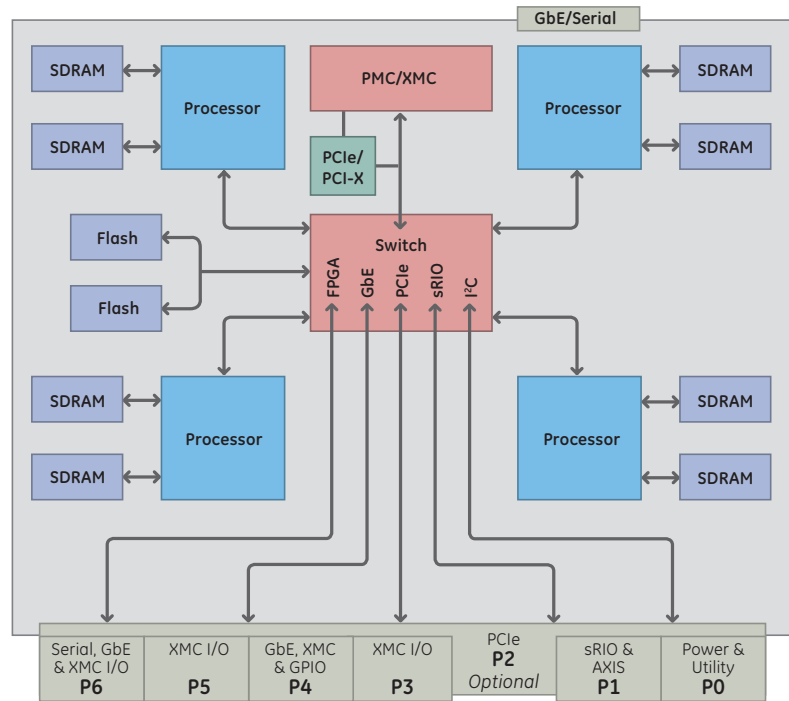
GbE/Serial

SDRAM

SDRAM

Processor

PMC/XMC

Processor

SDRAM

SDRAM

PCIe/
PCI-X

Flash

Flash

Switch

FPGA

GbE

PCIe

sRIO

I²C

SDRAM

SDRAM

Processor

Processor

SDRAM

SDRAM

Serial, GbE & XMC I/O
P6

XMC I/O
P5

GbE, XMC & GPIO
P4

XMC I/O
P3

PCIe
P2
Optional

sRIO & AXIS
P1

Power & Utility
P0